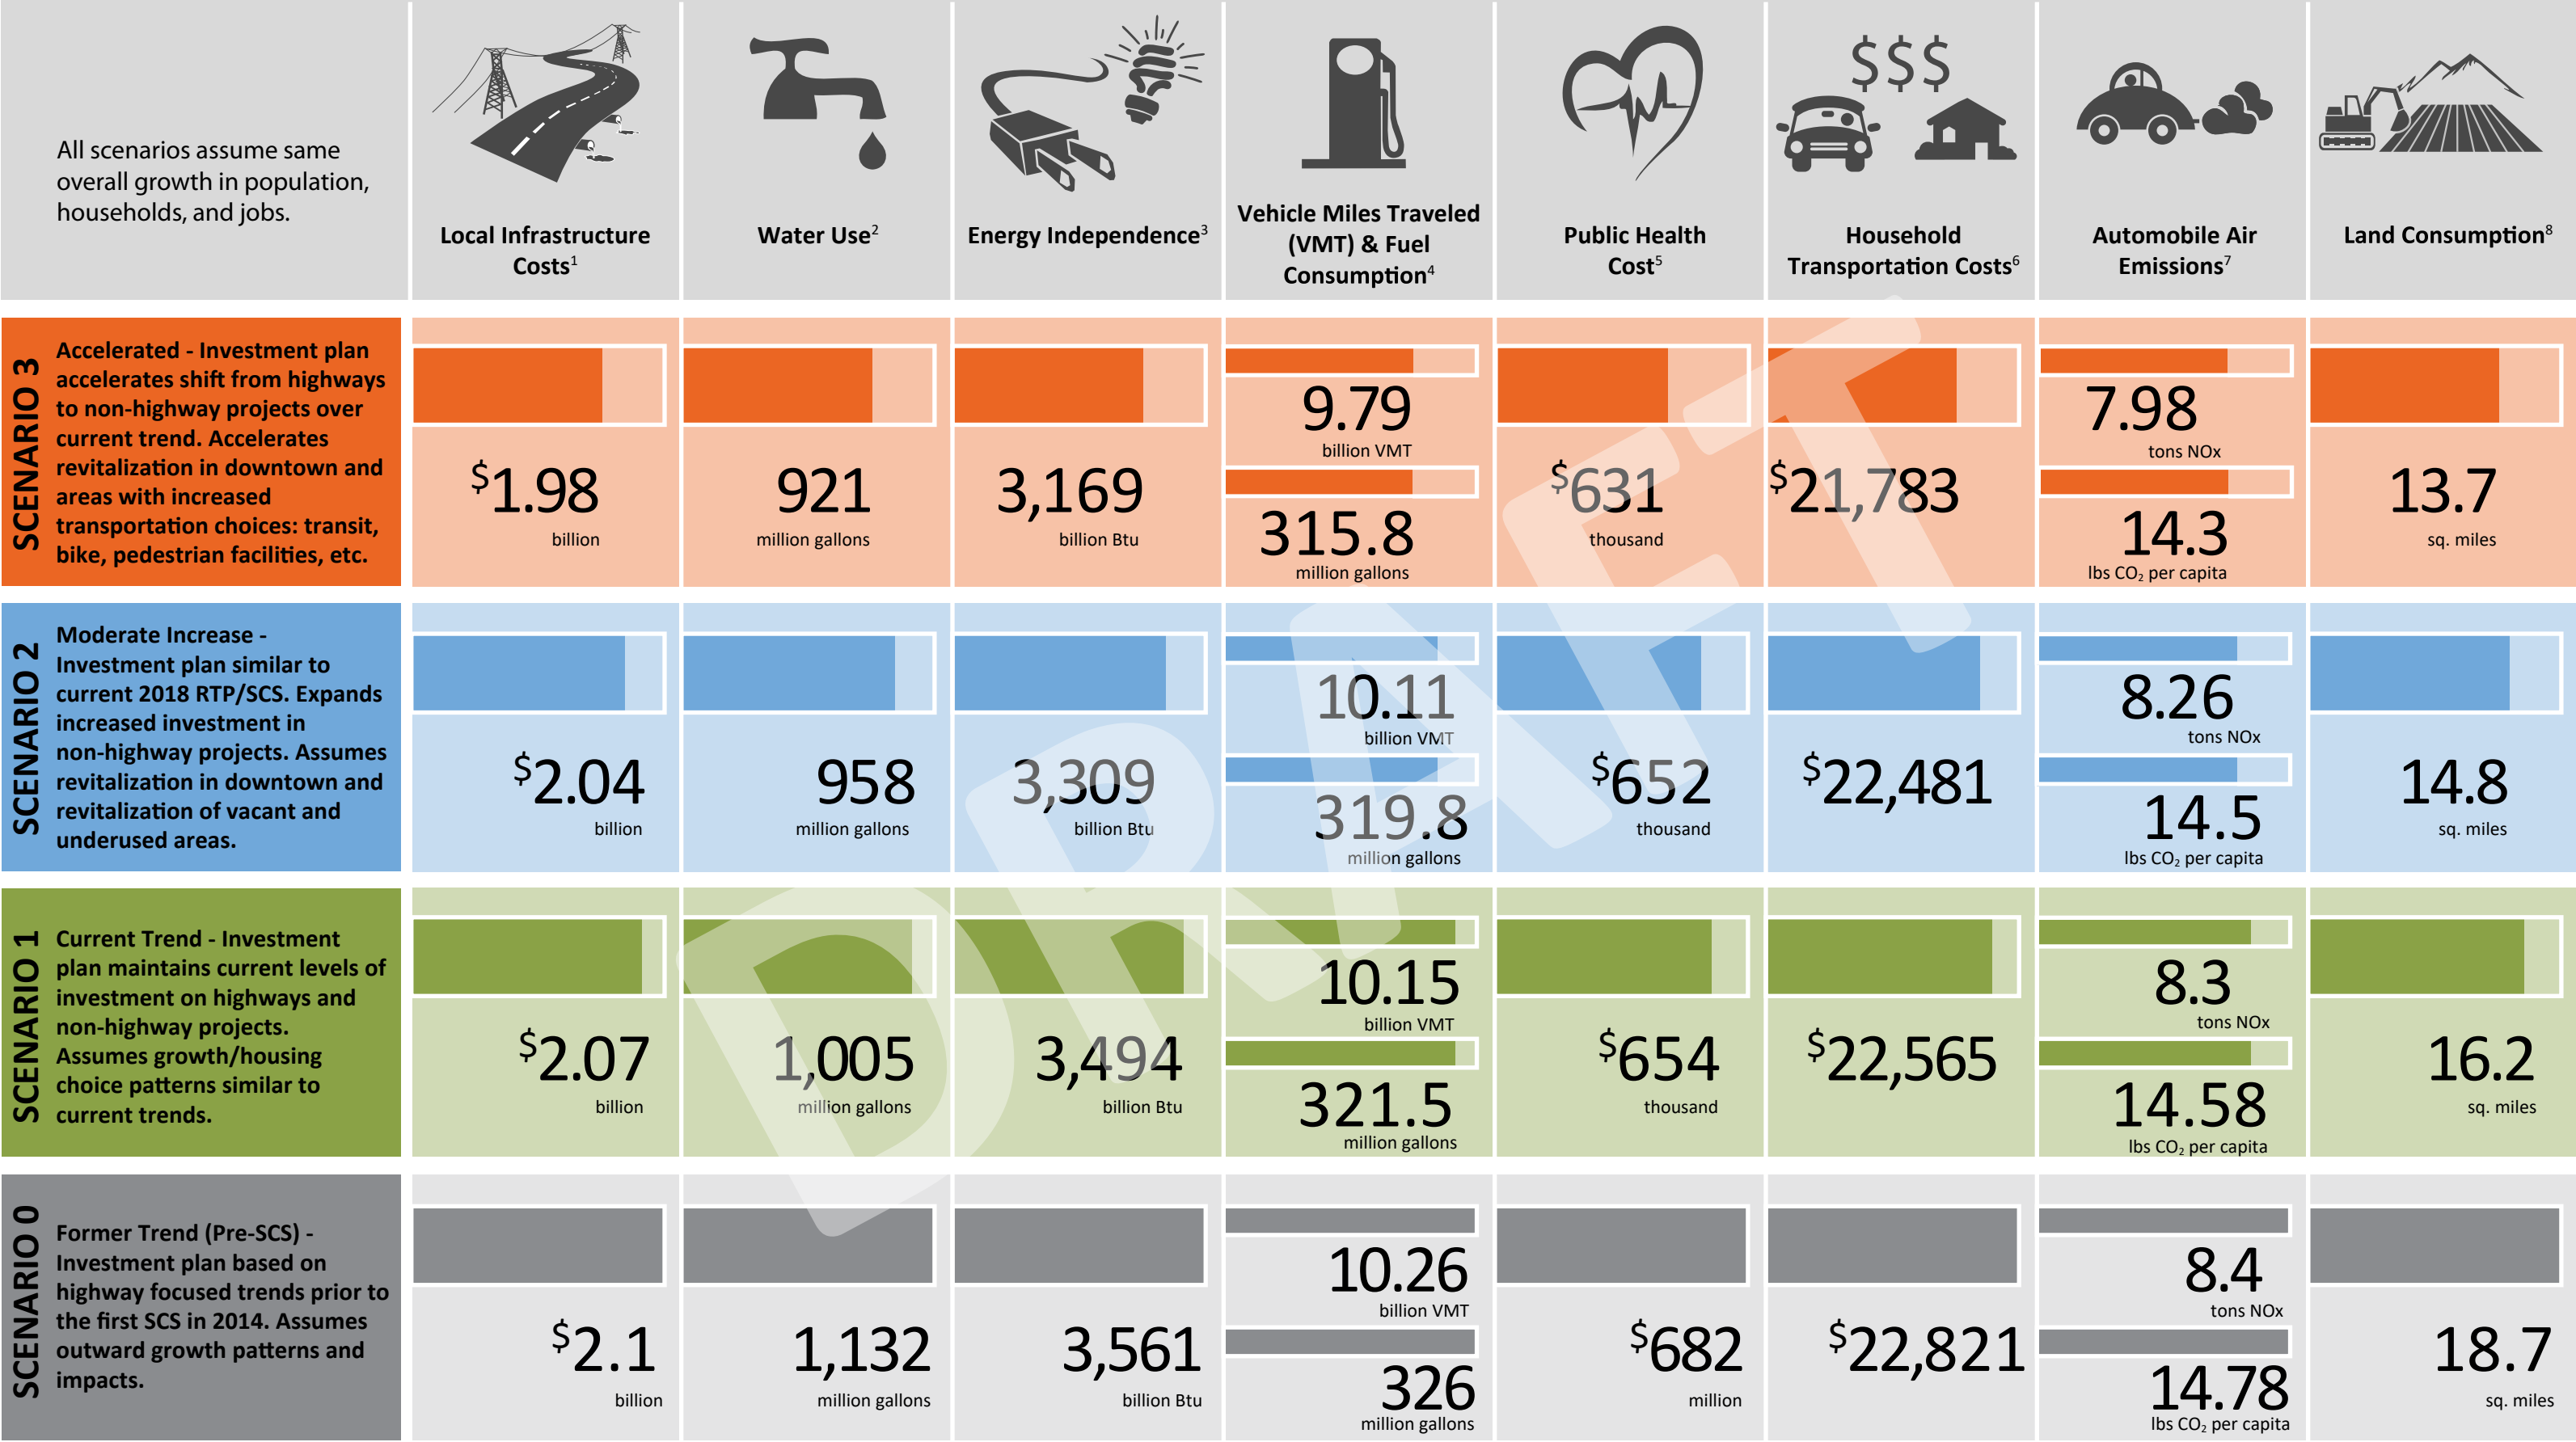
| All scenarios assume same overall growth in population, households, and jobs. | Local Infrastructure Costs$^1$ | Water Use$^2$ | Energy Independence$^3$ | Vehicle Miles Traveled (VMT) & Fuel Consumption$^4$ | Public Health Cost$^5$ | Household Transportation Costs$^6$ | Automobile Air Emissions$^7$ | Land Consumption$^8$ |
|---|---|---|---|---|---|---|---|---|
| SCENARIO 3 Accelerated - Investment plan accelerates shift from highways to non-highway projects over current trend. Accelerates revitalization in downtown and areas with increased transportation choices: transit, bike, pedestrian facilities, etc. | $1.98 billion | 921 million gallons | 3,169 billion Btu | 9.79 billion VMT 315.8 million gallons | $631 thousand | $21,783 | 7.98 tons NOx 14.3 lbs $CO_2$ per capita | 13.7 sq. miles |
| SCENARIO 2 Moderate Increase - Investment plan similar to current 2018 RTP/SCS. Expands increased investment in non-highway projects. Assumes revitalization in downtown and revitalization of vacant and underused areas. | $2.04 billion | 958 million gallons | 3,309 billion Btu | 10.11 billion VMT 319.8 million gallons | $652 thousand | $22,481 | 8.26 tons NOx 14.5 lbs $CO_2$ per capita | 14.8 sq. miles |
| SCENARIO 1 Current Trend - Investment plan maintains current levels of investment on highways and non-highway projects. Assumes growth/housing choice patterns similar to current trends. | $2.07 billion | 1,005 million gallons | 3,494 billion Btu | 10.15 billion VMT 321.5 million gallons | $654 thousand | $22,565 | 8.3 tons NOx 14.58 lbs $CO_2$ per capita | 16.2 sq. miles |
| SCENARIO 0 Former Trend (Pre-SCS) - Investment plan based on highway focused trends prior to the first SCS in 2014. Assumes outward growth patterns and impacts. | $2.1 billion | 1,132 million gallons | 3,561 billion Btu | 10.26 billion VMT 326 million gallons | $682 million | $22,821 | 8.4 tons NOx 14.78 lbs $CO_2$ per capita | 18.7 sq. miles |

DRAFT